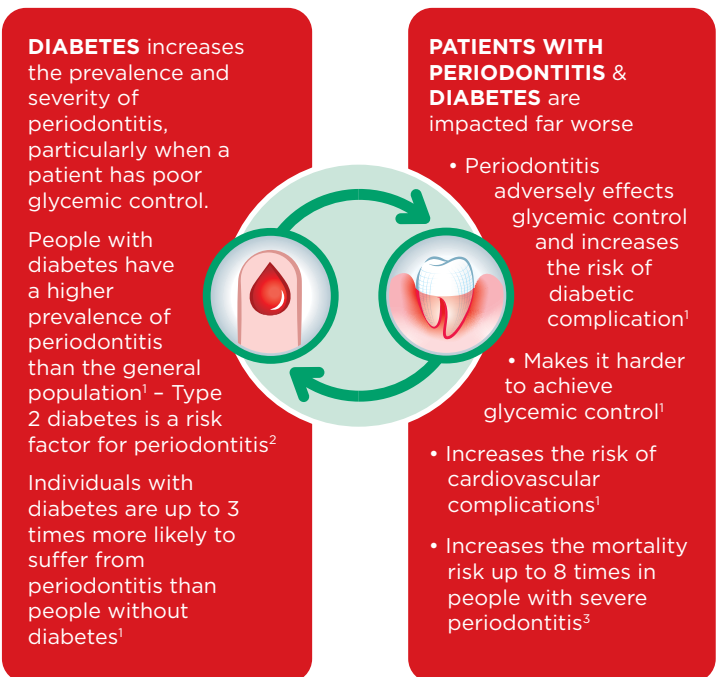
**DIABETES** increases the prevalence and severity of periodontitis, particularly when a patient has poor glycemic control.

People with diabetes have a higher prevalence of periodontitis than the general population$^1$ – Type 2 diabetes is a risk factor for periodontitis$^2$

Individuals with diabetes are up to 3 times more likely to suffer from periodontitis than people without diabetes$^1$

**PATIENTS WITH PERIODONTITIS** & **DIABETES** are impacted far worse

• Periodontitis adversely effects glycemic control and increases the risk of diabetic complication$^1$

• Makes it harder to achieve glycemic control$^1$

• Increases the risk of cardiovascular complications$^1$

• Increases the mortality risk up to 8 times in people with severe periodontitis$^3$